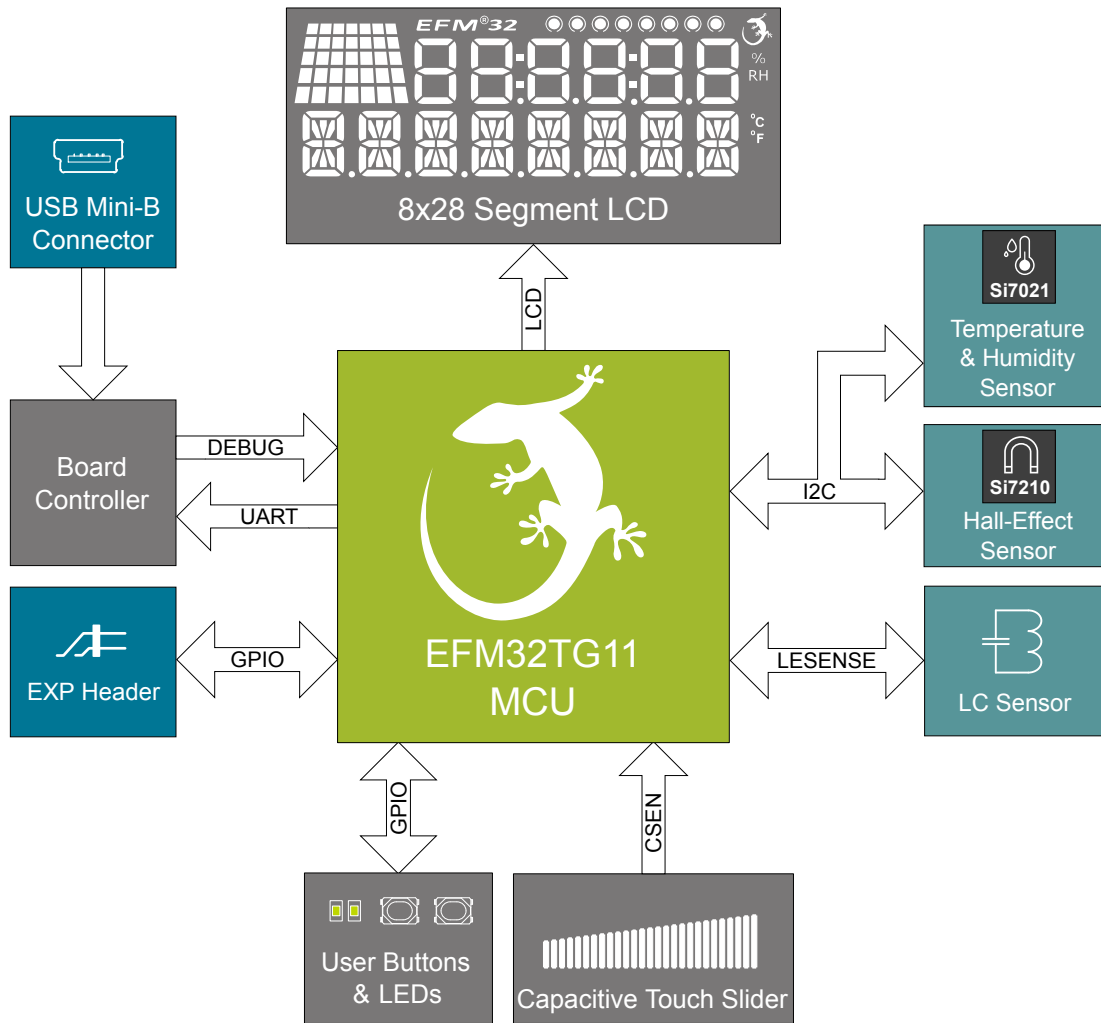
EFM®32

%
RH

°C
°F

8x28 Segment LCD

USB Mini-B Connector

LCD

Si7021

Temperature & Humidity Sensor

Board Controller

DEBUG

UART

I2C

Si7210

Hall-Effect Sensor

EXP Header

GPIO

EFM32TG11 MCU

LESENSE

LC Sensor

GPIO

CSEN

User Buttons & LEDs

Capacitive Touch Slider